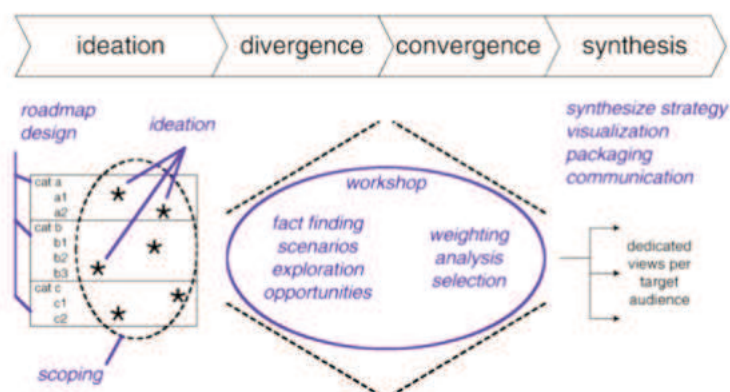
ideation divergence convergence synthesis

roadmap design

ideation

cat a
a1
a2
cat b
b1
b2
b3
cat c
c1
c2

scoping

workshop

fact finding
scenarios
exploration
opportunities

weighting
analysis
selection

synthesize strategy
visualization
packaging
communication

dedicated views per target audience